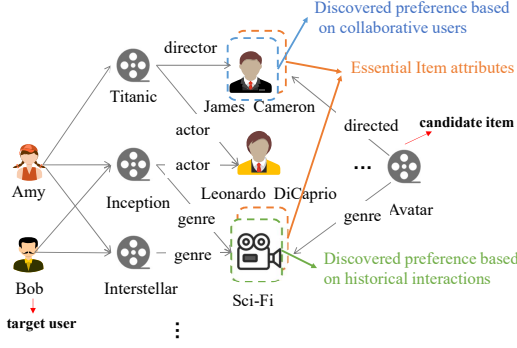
Discovered preference based on collaborative users

director

Essential Item attributes

Titanic

James Cameron

actor

directed

candidate item

actor

Amy

Inception

Leonardo DiCaprio

…

genre

genre

Avatar

Bob

genre

Discovered preference based on historical interactions

Interstellar

Sci-Fi

target user

⋮